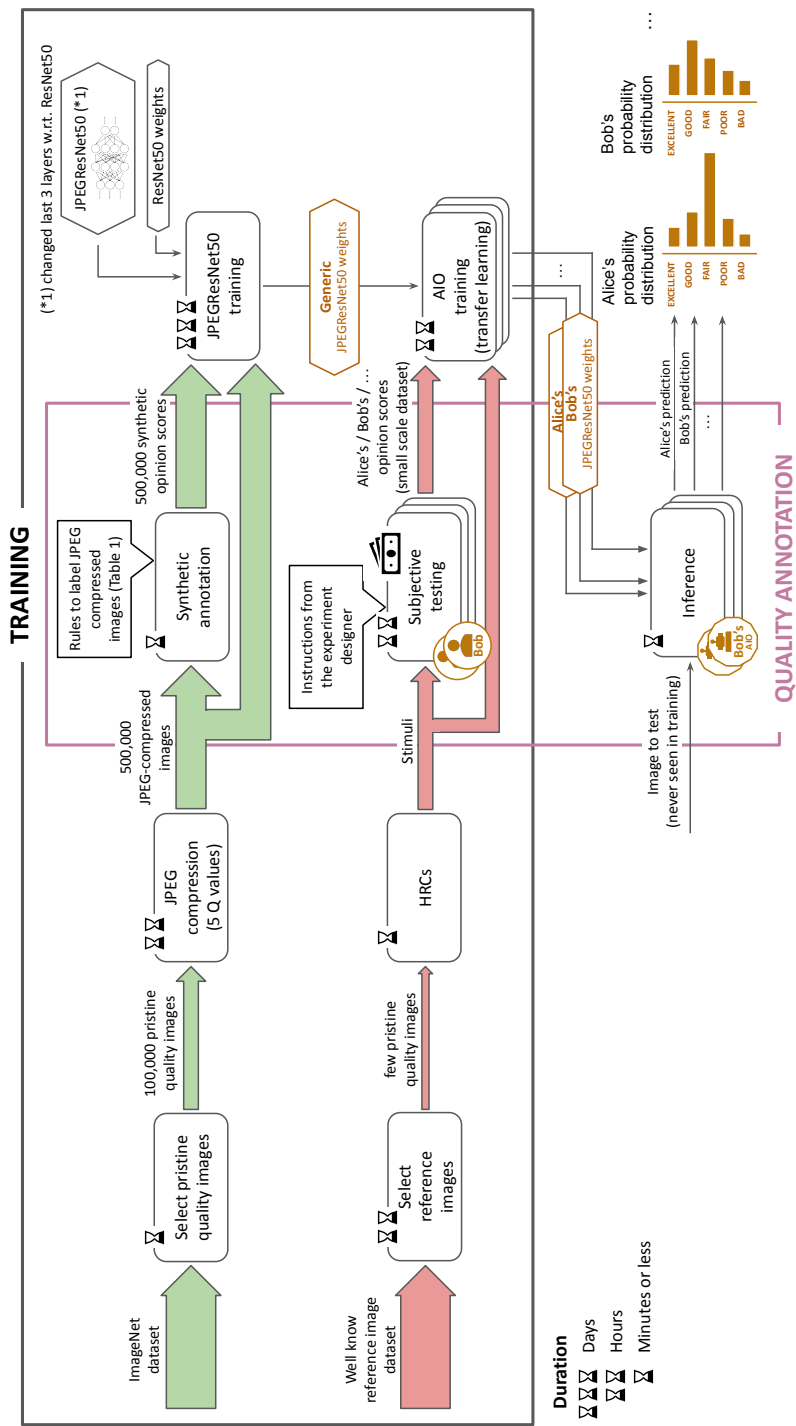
TRAINING

ImageNet dataset

Select pristine quality images

100,000 pristine quality images

JPEG compression (5 Q values)

500,000 JPEG-compressed images

Synthetic annotation

Rules to label JPEG compressed images (Table 1)

500,000 synthetic opinion scores

JPEGResNet50 training

JPEGResNet50 (*1)

ResNet50 weights

(*1) changed last 3 layers w.r.t. ResNet50

Generic JPEGResNet50 weights

AIO training (transfer learning)

Well know reference image dataset

Select reference images

few pristine quality images

HRCs

Stimuli

Subjective testing

Bob

Instructions from the experiment designer

Alice's / Bob's / ... opinion scores (small scale dataset)

...

Alice's Bob's JPEGResNet50 weights

QUALITY ANNOTATION

Image to test (never seen in training)

Inference

Bob's AIO

Alice's prediction

Bob's prediction

...

Alice's probability distribution

EXCELLENT GOOD FAIR POOR BAD

Bob's probability distribution

EXCELLENT GOOD FAIR POOR BAD

...

Duration

Days

Hours

Minutes or less